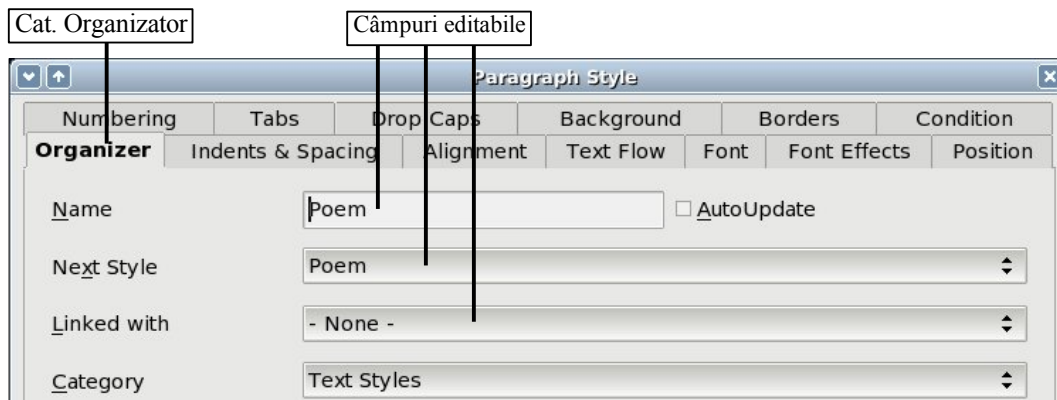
Cat. Organizator

Câmpuri editabile

Paragraph Style

Numbering | Tabs | Drop Caps | Background | Borders | Condition

Organizer | Indents & Spacing | Alignment | Text Flow | Font | Font Effects | Position

Name
Poem
AutoUpdate

Next Style
Poem

Linked with
- None -

Category
Text Styles